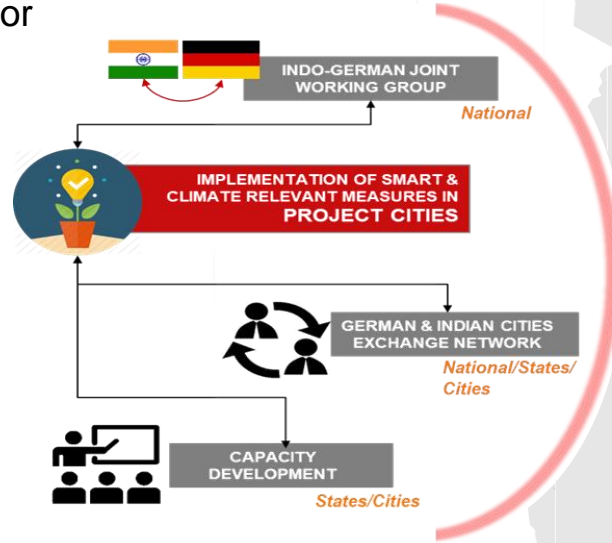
or

INDO-GERMAN JOINT WORKING GROUP

National

IMPLEMENTATION OF SMART & CLIMATE RELEVANT MEASURES IN PROJECT CITIES

GERMAN & INDIAN CITIES EXCHANGE NETWORK

National/States/ Cities

CAPACITY DEVELOPMENT

States/Cities